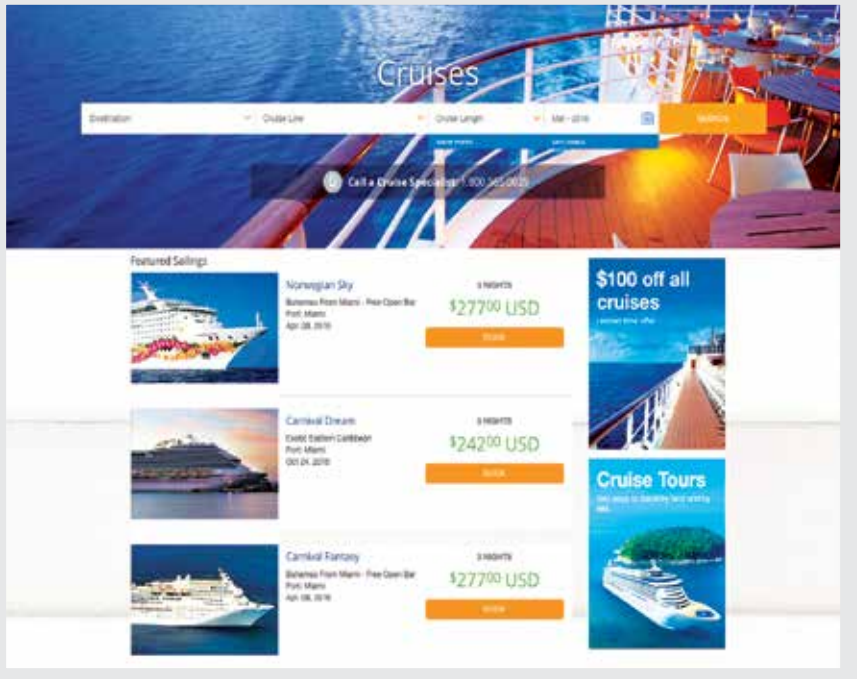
Cruises

Destination
Cruise Line
Cruise Length
Mar - 2016
SEARCH
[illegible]
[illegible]

Call a Cruise Specialist 1.800.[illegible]

Featured Sailings

Norwegian Sky
Bahamas From Miami - Free Open Bar
Port: Miami
Apr 08, 2016
3 NIGHTS
$277^{00}$ USD
BOOK

Carnival Dream
Exotic Eastern Caribbean
Port: Miami
Oct 24, 2016
3 NIGHTS
$242^{00}$ USD
BOOK

Carnival Fantasy
Bahamas From Miami - Free Open Bar
Port: Miami
Apr 08, 2016
3 NIGHTS
$277^{00}$ USD
BOOK

$100 off all cruises
Limited time offer

Cruise Tours
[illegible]